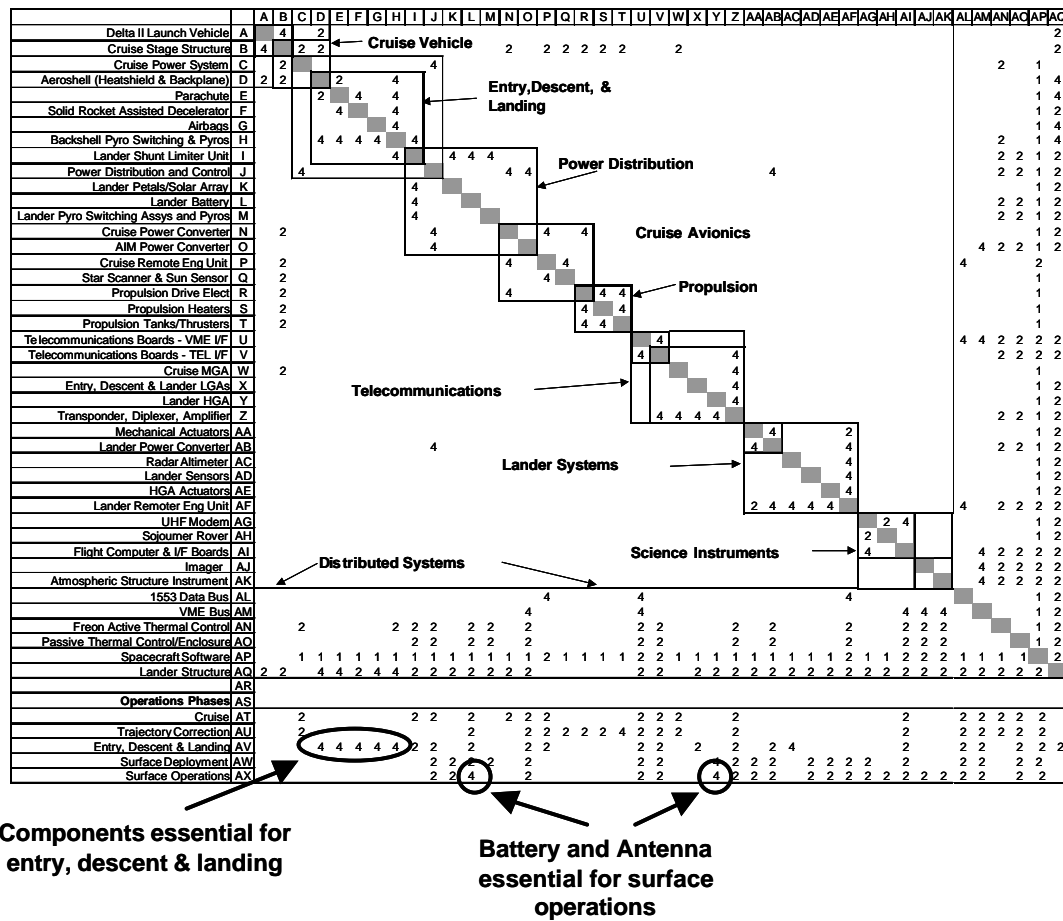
| | | A | B | C | D | E | F | G | H | I | J | K | L | M | N | O | P | Q | R | S | T | U | V | W | X | Y | Z | AA | AB | AC | AD | AE | AF | AG | AH | AI | AJ | AK | AL | AM | AN | AO | AP | AQ |
|---|---|---|---|---|---|---|---|---|---|---|---|---|---|---|---|---|---|---|---|---|---|---|---|---|---|---|---|---|---|---|---|---|---|---|---|---|---|---|---|---|---|---|---|---|
| Delta II Launch Vehicle | A | | 4 | | 2 | | | | | | | | | | | | | | | | | | | | | | | | | | | | | | | | | | | | | | | 2 |
| Cruise Stage Structure | B | 4 | | 2 | 2 | | | | | | | | | | 2 | | 2 | 2 | 2 | 2 | 2 | | | 2 | | | | | | | | | | | | | | | | | | | | 2 |
| Cruise Power System | C | | 2 | | | | | | | | 4 | | | | | | | | | | | | | | | | | | | | | | | | | | | | | 2 | | 1 | | |
| Aeroshell (Heatshield & Backplane) | D | 2 | 2 | | | 2 | | | | 4 | | | | | | | | | | | | | | | | | | | | | | | | | | | | | | | | | 1 | 4 |
| Parachute | E | | | | 2 | | 4 | | 4 | | | | | | | | | | | | | | | | | | | | | | | | | | | | | | | | | | 1 | 4 |
| Solid Rocket Assisted Decelerator | F | | | | | 4 | | | 4 | | | | | | | | | | | | | | | | | | | | | | | | | | | | | | | | | | 1 | 2 |
| Airbags | G | | | | | | 4 | | 4 | | | | | | | | | | | | | | | | | | | | | | | | | | | | | | | | | | 1 | 4 |
| Backshell Pyro Switching & Pyros | H | | | | | 4 | 4 | 4 | 4 | | | | | | | | | | | | | | | | | | | | | | | | | | | | | | | 2 | | | 1 | 4 |
| Lander Shunt Limiter Unit | I | | | | | | | | 4 | | 4 | 4 | 4 | | | | | | | | | | | | | | | | | | | | | | | | | | | 2 | 2 | | 1 | 2 |
| Power Distribution and Control | J | | | 4 | | | | | | | | | 4 | 4 | | | | | | | | | | | | | 4 | | | | | | | | | | | | | 2 | 2 | | 1 | 2 |
| Lander Petals/Solar Array | K | | | | | | | | | 4 | | | | | | | | | | | | | | | | | | | | | | | | | | | | | | | | | 1 | 2 |
| Lander Battery | L | | | | | | | | | 4 | | | | | | | | | | | | | | | | | | | | | | | | | | | | | | 2 | 2 | | 1 | 2 |
| Lander Pyro Switching Assys and Pyros | M | | | | | | | | | 4 | | | | | | | | | | | | | | | | | | | | | | | | | | | | | | 2 | 2 | | 1 | 2 |
| Cruise Power Converter | N | | 2 | | | | | | | 4 | | | | | | 4 | | 4 | | | | | | | | | | | | | | | | | | | | | | | | | 1 | 2 |
| AIM Power Converter | O | | | | | | | | | 4 | | | | | | | | | | | | | | | | | | | | | | | | | | | | | 4 | 2 | 2 | | 1 | 2 |
| Cruise Remote Eng Unit | P | | 2 | | | | | | | | | | | 4 | | 4 | | | | | | | | | | | | | | | | | | | | | | 4 | | | | 2 | | |
| Star Scanner & Sun Sensor | Q | | 2 | | | | | | | | | | | | 4 | | | | | | | | | | | | | | | | | | | | | | | | | | | 1 | | |
| Propulsion Drive Elect | R | | 2 | | | | | | | | | | | 4 | | | | 4 | 4 | | | | | | | | | | | | | | | | | | | | | | | 1 | | |
| Propulsion Heaters | S | | 2 | | | | | | | | | | | | | | 4 | | 4 | | | | | | | | | | | | | | | | | | | | | | | 1 | | |
| Propulsion Tanks/Thrusters | T | | 2 | | | | | | | | | | | | | | 4 | 4 | | | | | | | | | | | | | | | | | | | | | | | | 1 | | |
| Telecommunications Boards - VME I/F | U | | | | | | | | | | | | | | | | | | | | 4 | | | | | | | | | | | | | | | | | | 4 | 4 | 2 | 2 | 2 | 2 |
| Telecommunications Boards - TEL I/F | V | | | | | | | | | | | | | | | | | | | 4 | | | | | | 4 | | | | | | | | | | | | | | 2 | 2 | 2 | 2 | |
| Cruise MGA | W | | 2 | | | | | | | | | | | | | | | | | | | | | | | 4 | | | | | | | | | | | | | | | | 1 | | |
| Entry, Descent & Lander LGAs | X | | | | | | | | | | | | | | | | | | | | | | | | | 4 | | | | | | | | | | | | | | | | | 1 | 2 |
| Lander HGA | Y | | | | | | | | | | | | | | | | | | | | | | | | | 4 | | | | | | | | | | | | | | | | | 1 | 2 |
| Transponder, Diplexer, Amplifier | Z | | | | | | | | | | | | | | | | | | | | 4 | 4 | 4 | 4 | 4 | | | | | | | | | | | | | | | 2 | 2 | | 1 | 2 |
| Mechanical Actuators | AA | | | | | | | | | | | | | | | | | | | | | | | | | | | | 4 | | | | 2 | | | | | | | | | | 1 | 2 |
| Lander Power Converter | AB | | | | | | | | | 4 | | | | | | | | | | | | | | | | | | 4 | | | | | 4 | | | | | | | 2 | 2 | | 1 | 2 |
| Radar Altimeter | AC | | | | | | | | | | | | | | | | | | | | | | | | | | | | | | | | 4 | | | | | | | | | | 1 | 2 |
| Lander Sensors | AD | | | | | | | | | | | | | | | | | | | | | | | | | | | | | | | | 4 | | | | | | | | | | 1 | 2 |
| HGA Actuators | AE | | | | | | | | | | | | | | | | | | | | | | | | | | | | | | | | 4 | | | | | | | | | | 1 | 2 |
| Lander Remoter Eng Unit | AF | | | | | | | | | | | | | | | | | | | | | | | | | | | 2 | 4 | 4 | 4 | 4 | | | | | | | 4 | | 2 | 2 | 2 | 2 |
| UHF Modem | AG | | | | | | | | | | | | | | | | | | | | | | | | | | | | | | | | | | 2 | 4 | | | | | | | 1 | 2 |
| Sojourner Rover | AH | | | | | | | | | | | | | | | | | | | | | | | | | | | | | | | | | 2 | | | | | | | | | 1 | 2 |
| Flight Computer & I/F Boards | AI | | | | | | | | | | | | | | | | | | | | | | | | | | | | | | | | | 4 | | | | | | 4 | 2 | 2 | 2 | 2 |
| Imager | AJ | | | | | | | | | | | | | | | | | | | | | | | | | | | | | | | | | | | | | | | 4 | 2 | 2 | 2 | 2 |
| Atmospheric Structure Instrument | AK | | | | | | | | | | | | | | | | | | | | | | | | | | | | | | | | | | | | | | | 4 | 2 | 2 | 2 | 2 |
| 1553 Data Bus | AL | | | | | | | | | | | | 4 | | | | | | | | 4 | | | | | | | | | | | | 4 | | | | | | | | | | 1 | 2 |
| VME Bus | AM | | | | | | | | | | | | | 4 | | | | | | | 4 | | | | | | | | | | | | | | | 4 | 4 | 4 | | | | | 1 | 2 |
| Freon Active Thermal Control | AN | | 2 | | | | | 2 | 2 | 2 | | 2 | 2 | 2 | | | | | | | 2 | 2 | | | 2 | | 2 | | | | | | 2 | | | 2 | 2 | 2 | | | | | 1 | 2 |
| Passive Thermal Control/Enclosure | AO | | | | | | | 2 | 2 | | | 2 | 2 | 2 | | | | | | | 2 | 2 | | | 2 | | 2 | | | | | | 2 | | | 2 | 2 | 2 | | | | | 1 | 2 |
| Spacecraft Software | AP | | 1 | 1 | 1 | 1 | 1 | 1 | 1 | 1 | 1 | 1 | 1 | 1 | 1 | 2 | 1 | 1 | 1 | 1 | 2 | 2 | 1 | 1 | 1 | 1 | 1 | 1 | 1 | 1 | 2 | 1 | 1 | 2 | 2 | 2 | 1 | 1 | 1 | 1 | 1 | 2 | | |
| Lander Structure | AQ | 2 | 2 | | 4 | 4 | 2 | 4 | 4 | 2 | 2 | 2 | 2 | 2 | 2 | | | | | | 2 | 2 | | 2 | 2 | 2 | 2 | 2 | 2 | 2 | 2 | 2 | 2 | 2 | 2 | 2 | 2 | 2 | 2 | 2 | 2 | 2 | 2 | |
| | AR | | | | | | | | | | | | | | | | | | | | | | | | | | | | | | | | | | | | | | | | | | | |
| Operations Phases | AS | | | | | | | | | | | | | | | | | | | | | | | | | | | | | | | | | | | | | | | | | | | |
| Cruise | AT | | 2 | | | | | 2 | 2 | | 2 | | 2 | 2 | 2 | | | | | | 2 | 2 | 2 | | 2 | | | | | | | | 2 | | | 2 | 2 | 2 | 2 | 2 | | | | |
| Trajectory Correction | AU | | 2 | | | | | | | | 2 | | | 2 | 2 | 2 | 2 | 4 | 2 | 2 | 2 | | | | 2 | | | | | | | | 2 | | | 2 | 2 | 2 | 2 | 2 | | | | |
| Entry, Descent & Landing | AV | | | 4 | 4 | 4 | 4 | 4 | 2 | 2 | 2 | | | 2 | 2 | | | | | | 2 | 2 | | 2 | | 2 | | 2 | 4 | | | | 2 | | | 2 | 2 | | 2 | 2 | 2 | | | |
| Surface Deployment | AW | | | | | | | | 2 | 2 | 2 | | | 2 | | | | | | | 2 | 2 | | 4 | 2 | 2 | 2 | | 2 | 2 | 2 | 2 | 2 | | | 2 | 2 | | 2 | 2 | | | | |
| Surface Operations | AX | | | | | | | | 2 | 2 | 4 | | | 2 | | | | | | | 2 | 2 | | 4 | 2 | 2 | 2 | | 2 | 2 | 2 | 2 | 2 | 2 | 2 | 2 | 2 | | 2 | 2 | | | | |

Cruise Vehicle

Entry,Descent, & Landing

Power Distribution

Cruise Avionics

Propulsion

Telecommunications

Lander Systems

Science Instruments

Distributed Systems

Components essential for entry, descent & landing

Battery and Antenna essential for surface operations